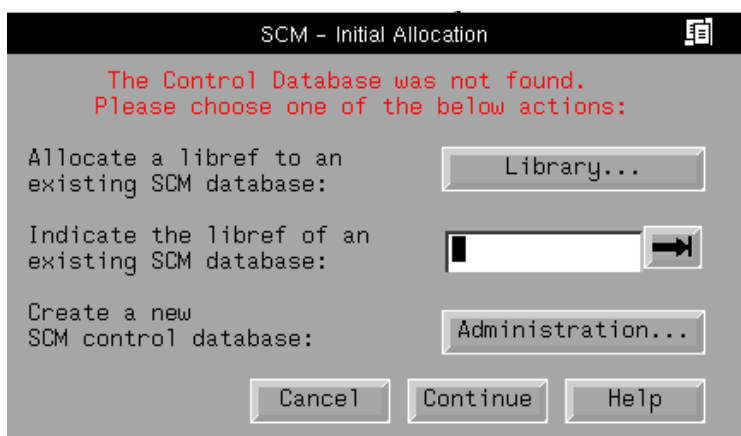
SCM - Initial Allocation

The Control Database was not found.
Please choose one of the below actions:

Allocate a libref to an existing SCM database:

Library...

Indicate the libref of an existing SCM database:

Create a new SCM control database:

Administration...

Cancel

Continue

Help